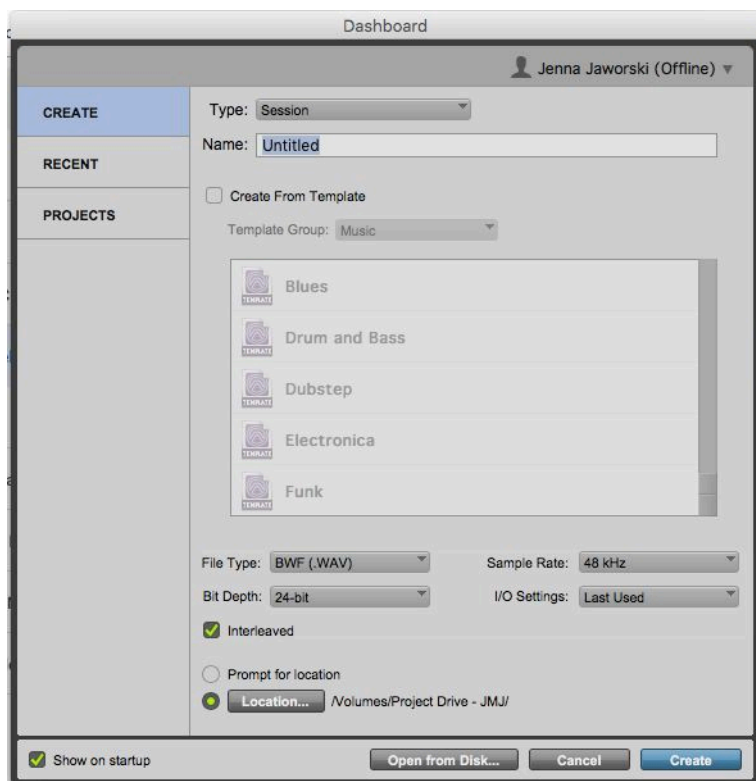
Dashboard

Jenna Jaworski (Offline)

CREATE

RECENT

PROJECTS

Type: Session

Name: Untitled

Create From Template

Template Group: Music

Blues

Drum and Bass

Dubstep

Electronica

Funk

File Type: BWF (.WAV)

Sample Rate: 48 kHz

Bit Depth: 24-bit

I/O Settings: Last Used

Interleaved

Prompt for location

Location... /Volumes/Project Drive - JMJ/

Show on startup

Open from Disk...

Cancel

Create